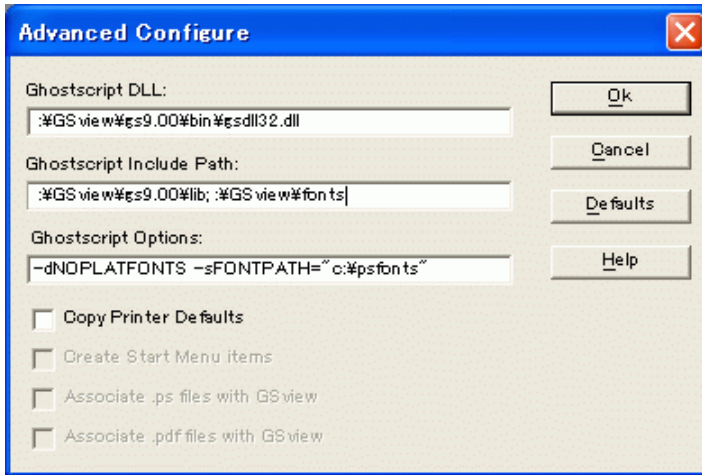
Advanced Configure

Ghostscript DLL:
:¥GSview¥gs9.00¥bin¥gsdll32.dll

Ghostscript Include Path:
:¥GSview¥gs9.00¥lib; :¥GSview¥fonts

Ghostscript Options:
-dNOPLATFONTS -sFONTPATH="c:¥psfonts"

Copy Printer Defaults
Create Start Menu items
Associate .ps files with GSview
Associate .pdf files with GSview

Ok
Cancel
Defaults
Help